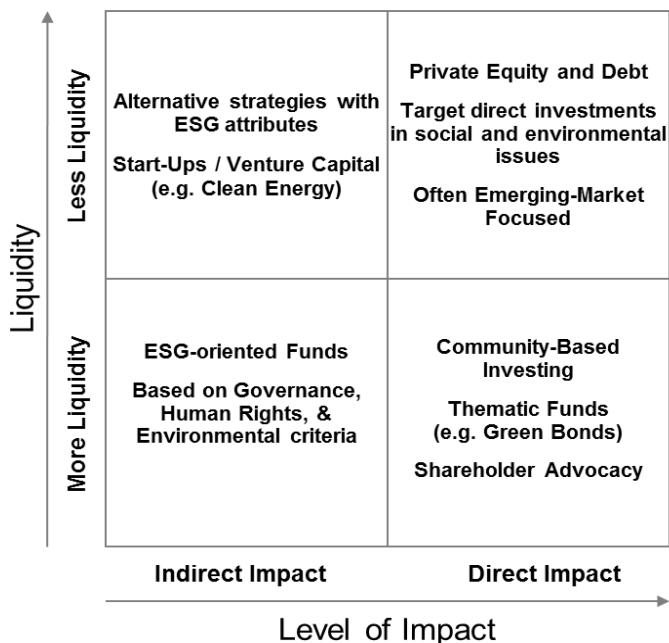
Liquidity

Less Liquidity

Alternative strategies with ESG attributes

Start-Ups / Venture Capital (e.g. Clean Energy)

Private Equity and Debt

Target direct investments in social and environmental issues

Often Emerging-Market Focused

More Liquidity

ESG-oriented Funds

Based on Governance, Human Rights, & Environmental criteria

Community-Based Investing

Thematic Funds (e.g. Green Bonds)

Shareholder Advocacy

Indirect Impact

Direct Impact

Level of Impact